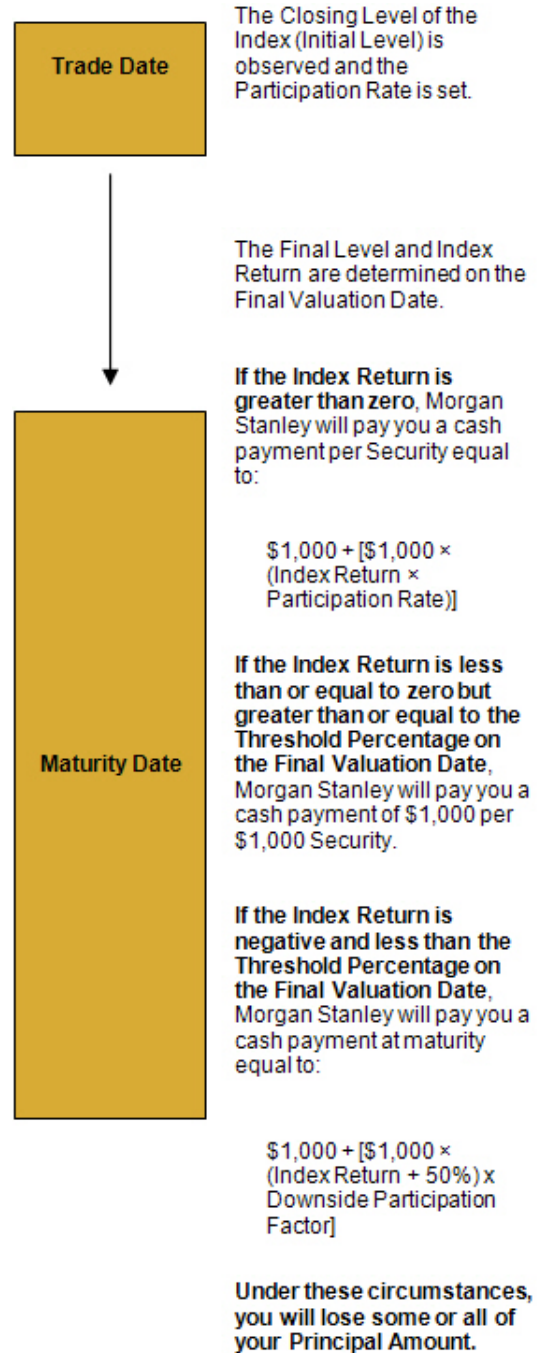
Trade Date

The Closing Level of the Index (Initial Level) is observed and the Participation Rate is set.

The Final Level and Index Return are determined on the Final Valuation Date.

Maturity Date

**If the Index Return is greater than zero**, Morgan Stanley will pay you a cash payment per Security equal to:

$1,000 + [$1,000 × (Index Return × Participation Rate)]

**If the Index Return is less than or equal to zero but greater than or equal to the Threshold Percentage on the Final Valuation Date**, Morgan Stanley will pay you a cash payment of $1,000 per $1,000 Security.

**If the Index Return is negative and less than the Threshold Percentage on the Final Valuation Date**, Morgan Stanley will pay you a cash payment at maturity equal to:

$1,000 + [$1,000 × (Index Return + 50%) x Downside Participation Factor]

**Under these circumstances, you will lose some or all of your Principal Amount.**